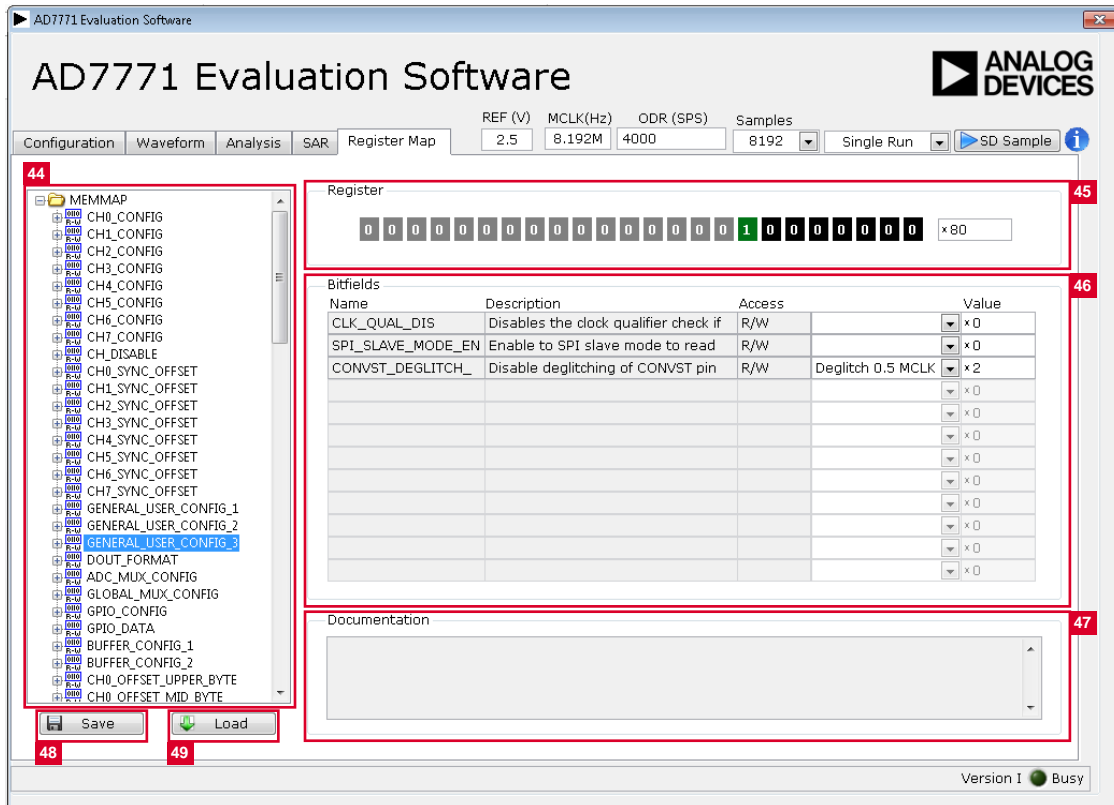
AD7771 Evaluation Software

AD7771 Evaluation Software

ANALOG DEVICES

Configuration | Waveform | Analysis | SAR | Register Map

REF (V) 2.5 MCLK(Hz) 8.192M ODR (SPS) 4000 Samples 8192 Single Run SD Sample

44

MEMMAP
CH0_CONFIG
CH1_CONFIG
CH2_CONFIG
CH3_CONFIG
CH4_CONFIG
CH5_CONFIG
CH6_CONFIG
CH7_CONFIG
CH_DISABLE
CH0_SYNC_OFFSET
CH1_SYNC_OFFSET
CH2_SYNC_OFFSET
CH3_SYNC_OFFSET
CH4_SYNC_OFFSET
CH5_SYNC_OFFSET
CH6_SYNC_OFFSET
CH7_SYNC_OFFSET
GENERAL_USER_CONFIG_1
GENERAL_USER_CONFIG_2
GENERAL_USER_CONFIG_3
DOUT_FORMAT
ADC_MUX_CONFIG
GLOBAL_MUX_CONFIG
GPIO_CONFIG
GPIO_DATA
BUFFER_CONFIG_1
BUFFER_CONFIG_2
CH0_OFFSET_UPPER_BYTE
CH0_OFFSET_MID_BYTE

Register 45

0 0 0 0 0 0 0 0 0 0 0 0 0 0 0 0 0 1 0 0 0 0 0 0 0 x80

Bitfields 46

| Name | Description | Access | | Value |
|---|---|---|---|---|
| CLK_QUAL_DIS | Disables the clock qualifier check if | R/W | | x0 |
| SPI_SLAVE_MODE_EN | Enable to SPI slave mode to read | R/W | | x0 |
| CONVST_DEGLITCH_ | Disable deglitching of CONVST pin | R/W | Deglitch 0.5 MCLK | x2 |
| | | | | x0 |
| | | | | x0 |
| | | | | x0 |
| | | | | x0 |
| | | | | x0 |
| | | | | x0 |
| | | | | x0 |
| | | | | x0 |
| | | | | x0 |

Documentation 47

Save 48

Load 49

Version I Busy